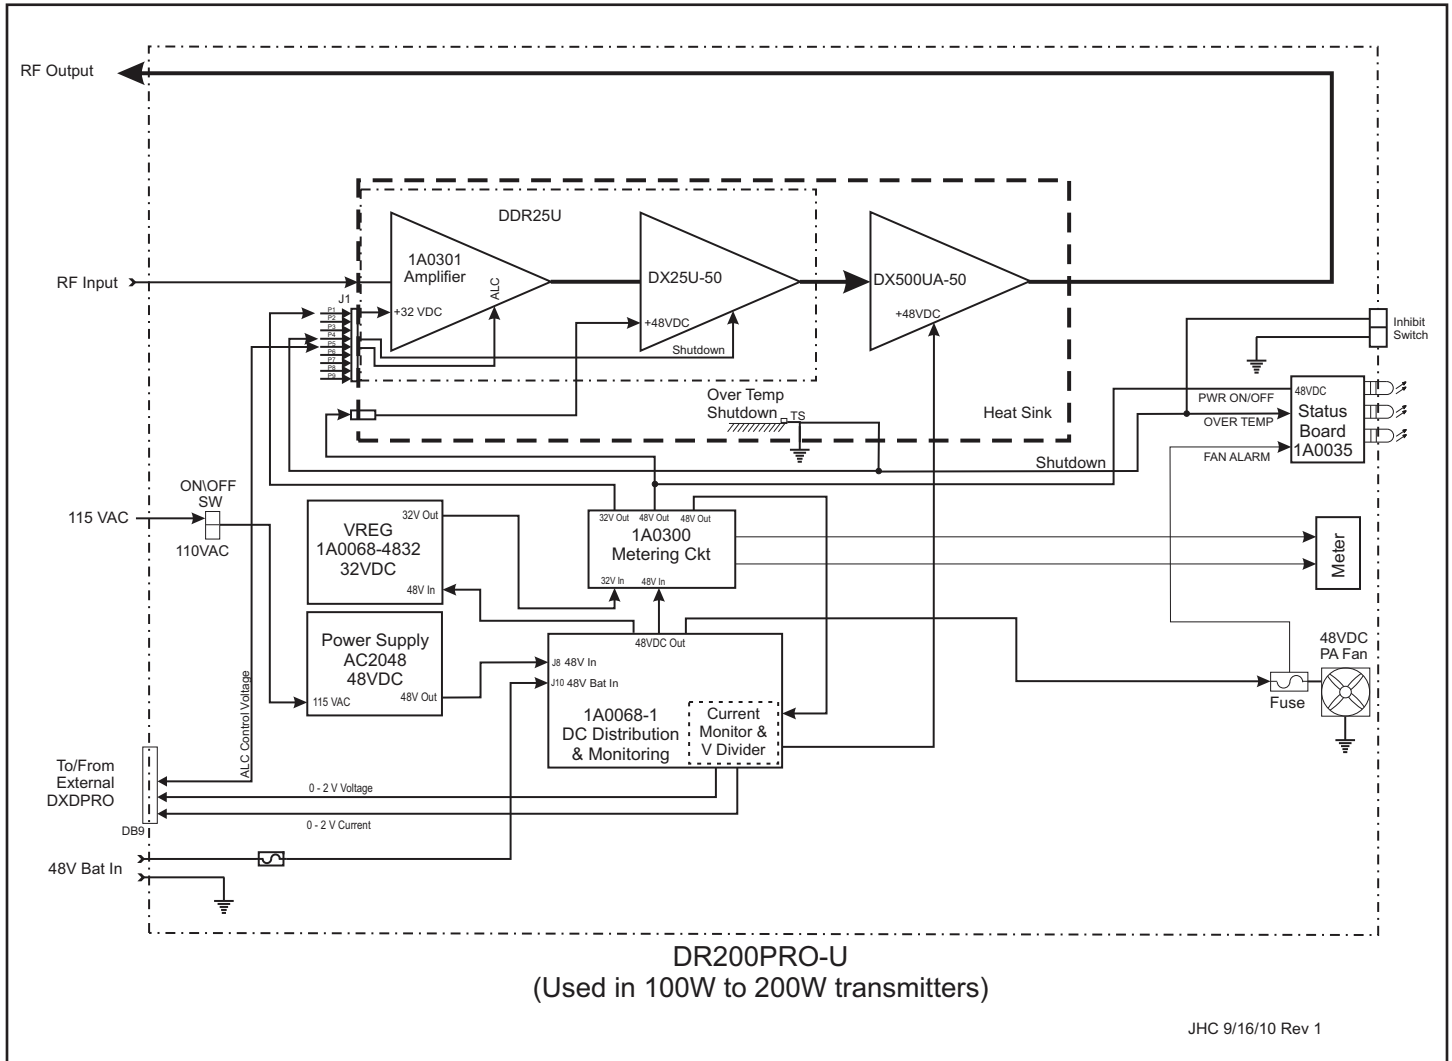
RF Output

DDR25U

1A0301
Amplifier

ALC

+32 VDC

DX25U-50

+48VDC

Shutdown

DX500UA-50

+48VDC

RF Input

J1

P1
P2
P3
P4
P5
P6
P7
P8
P9

Inhibit
Switch

Over Temp
Shutdown
TS

Heat Sink

48VDC
PWR ON/OFF
OVER TEMP
FAN ALARM
Status
Board
1A0035

Shutdown

ON\OFF
SW

115 VAC

110VAC

VREG
1A0068-4832
32VDC

32V Out

48V In

32V Out 48V Out 48V Out
1A0300
Metering Ckt
32V In 48V In

Meter

Power Supply
AC2048
48VDC

115 VAC

48V Out

48VDC Out

J8 48V In
J10 48V Bat In

1A0068-1
DC Distribution
& Monitoring

Current
Monitor &
V Divider

48VDC
PA Fan

Fuse

ALC Control Voltage

To/From
External
DXDPRO

DB9

0 - 2 V Voltage

0 - 2 V Current

48V Bat In

DR200PRO-U
(Used in 100W to 200W transmitters)

JHC 9/16/10 Rev 1